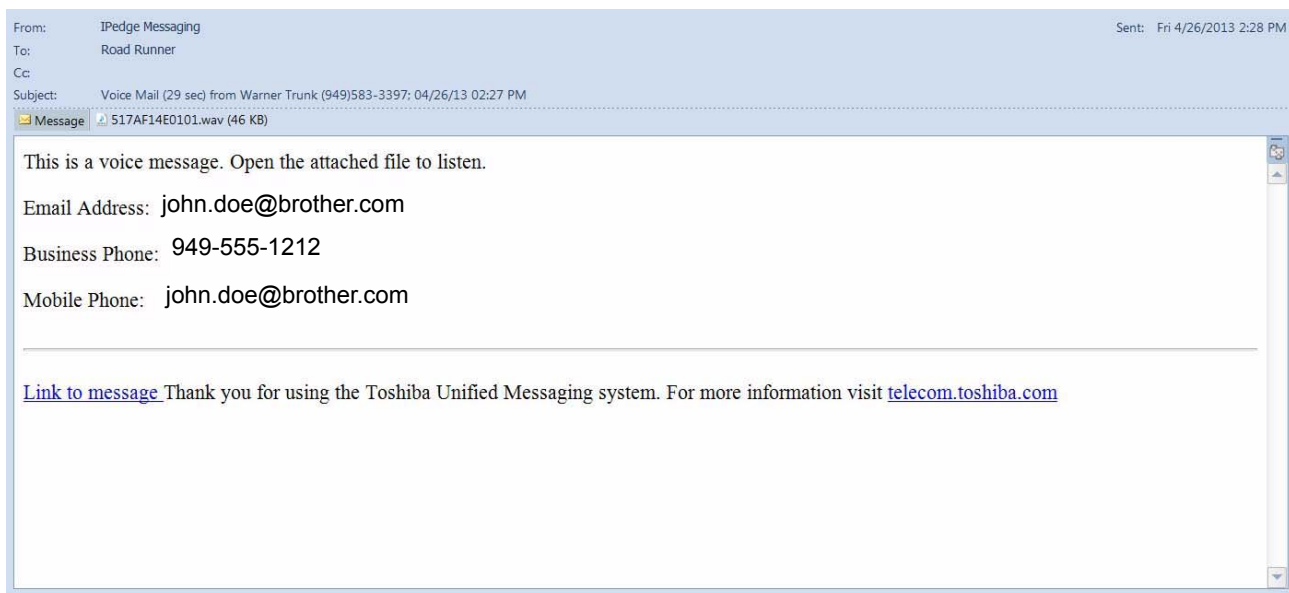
From: IPedge Messaging
To: Road Runner
Cc:
Subject: Voice Mail (29 sec) from Warner Trunk (949)583-3397; 04/26/13 02:27 PM

Sent: Fri 4/26/2013 2:28 PM

Message 517AF14E0101.wav (46 KB)

This is a voice message. Open the attached file to listen.

Email Address: john.doe@brother.com

Business Phone: 949-555-1212

Mobile Phone: john.doe@brother.com

Link to message Thank you for using the Toshiba Unified Messaging system. For more information visit telecom.toshiba.com